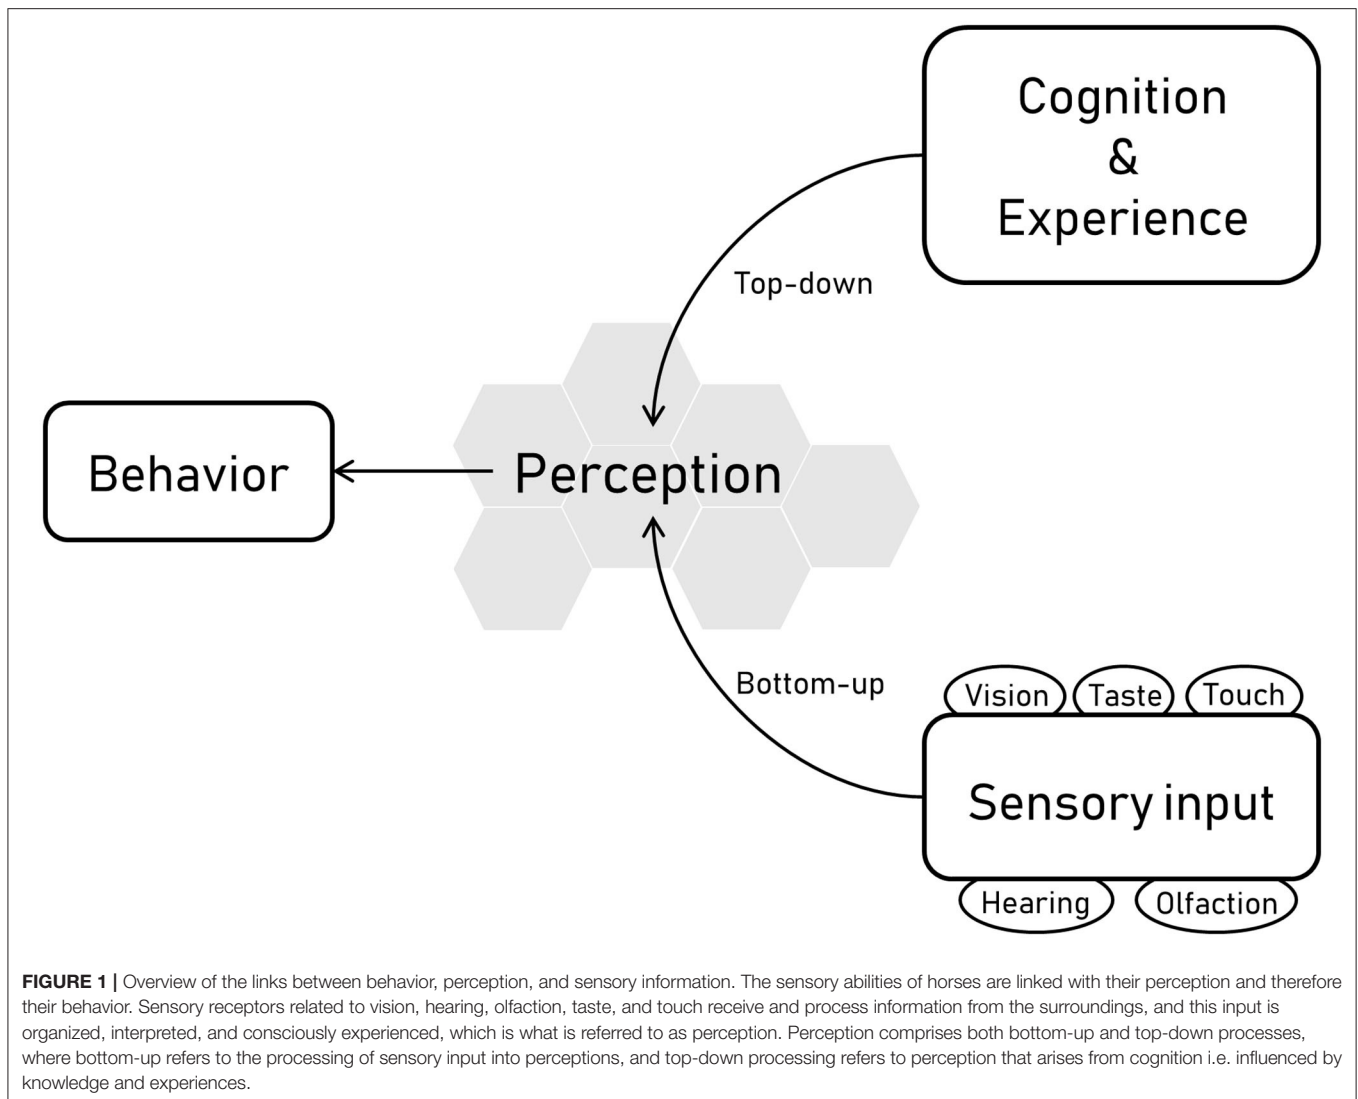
Cognition
&
Experience

Top-down

Behavior

Perception

Bottom-up

Vision

Taste

Touch

Sensory input

Hearing

Olfaction

**FIGURE 1 |** Overview of the links between behavior, perception, and sensory information. The sensory abilities of horses are linked with their perception and therefore their behavior. Sensory receptors related to vision, hearing, olfaction, taste, and touch receive and process information from the surroundings, and this input is organized, interpreted, and consciously experienced, which is what is referred to as perception. Perception comprises both bottom-up and top-down processes, where bottom-up refers to the processing of sensory input into perceptions, and top-down processing refers to perception that arises from cognition i.e. influenced by knowledge and experiences.